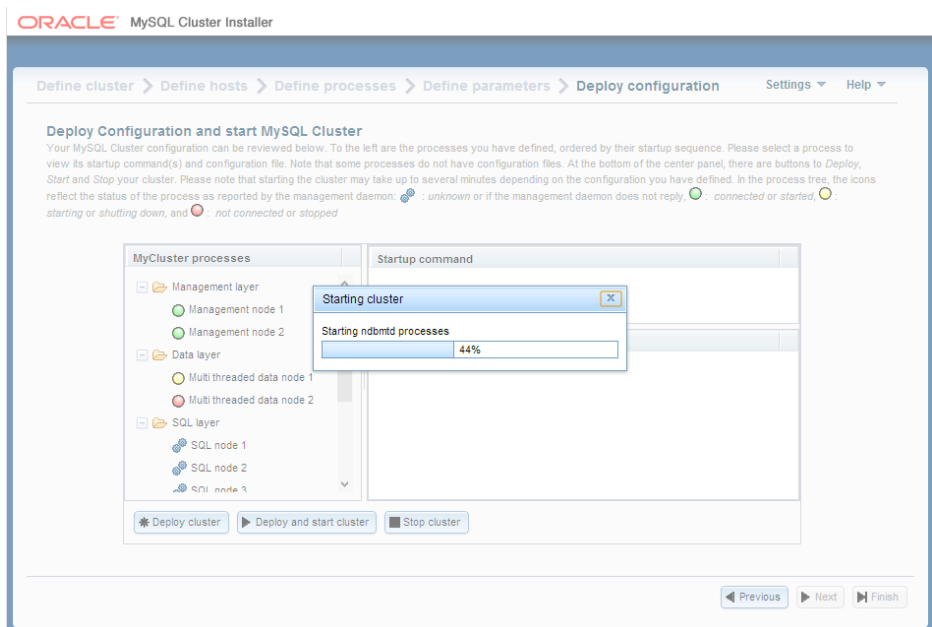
ORACLE MySQL Cluster Installer

Define cluster > Define hosts > Define processes > Define parameters > Deploy configuration

Settings ▾ Help ▾

Deploy Configuration and start MySQL Cluster

Your MySQL Cluster configuration can be reviewed below. To the left are the processes you have defined, ordered by their startup sequence. Please select a process to view its startup command(s) and configuration file. Note that some processes do not have configuration files. At the bottom of the center panel, there are buttons to Deploy, Start and Stop your cluster. Please note that starting the cluster may take up to several minutes depending on the configuration you have defined. In the process tree, the icons reflect the status of the process as reported by the management daemon: : unknown or if the management daemon does not reply, : connected or started, : starting or shutting down, and : not connected or stopped

MyCluster processes

Management layer
Management node 1
Management node 2
Data layer
Multi threaded data node 1
Multi threaded data node 2
SQL layer
SQL node 1
SQL node 2
SQL node 3

Startup command

Starting cluster

Starting ndbmtd processes

44%

Deploy cluster

Deploy and start cluster

Stop cluster

Previous

Next

Finish